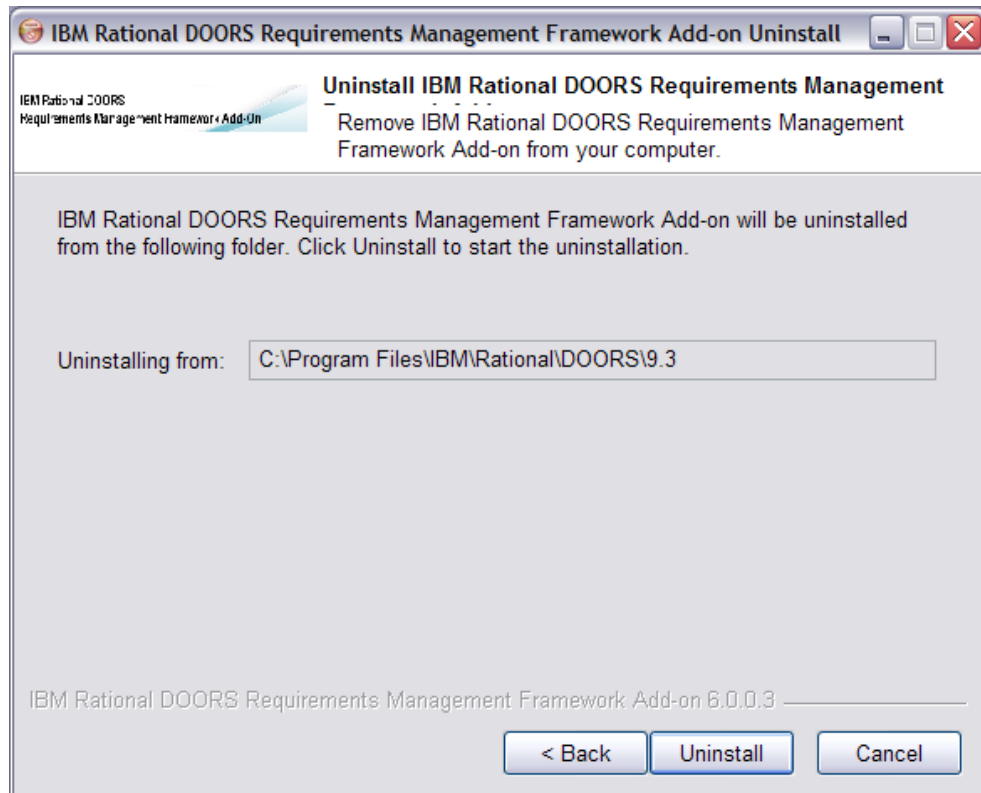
IBM Rational DOORS Requirements Management Framework Add-on Uninstall

IBM Rational DOORS Requirements Management Framework Add-On

Uninstall IBM Rational DOORS Requirements Management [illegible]

Remove IBM Rational DOORS Requirements Management Framework Add-on from your computer.

IBM Rational DOORS Requirements Management Framework Add-on will be uninstalled from the following folder. Click Uninstall to start the uninstallation.

Uninstalling from: C:\Program Files\IBM\Rational\DOORS\9.3

IBM Rational DOORS Requirements Management Framework Add-on 6.0.0.3

< Back Uninstall Cancel